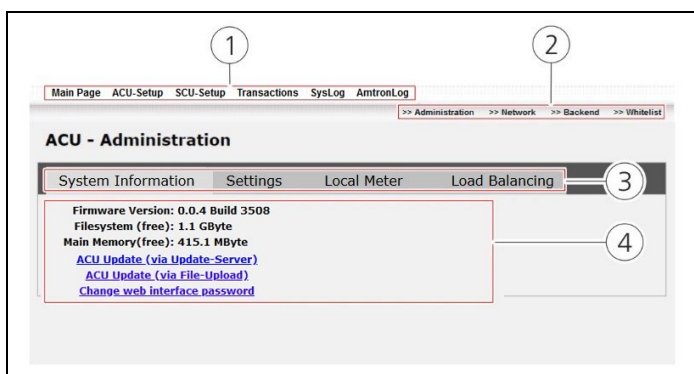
1

2

Main Page ACU-Setup SCU-Setup Transactions SysLog AmtronLog

>> Administration >> Network >> Backend >> Whitelist

ACU - Administration

System Information Settings Local Meter Load Balancing

3

Firmware Version: 0.0.4 Build 3508
Filesystem (free): 1.1 GByte
Main Memory(free): 415.1 MByte
ACU Update (via Update-Server)
ACU Update (via File-Upload)
Change web interface password

4